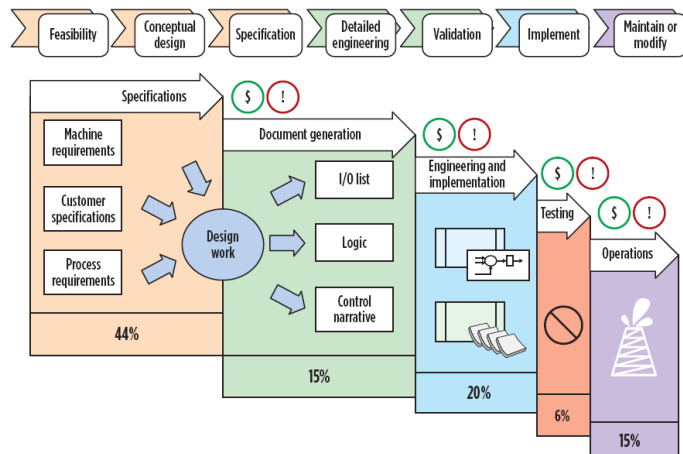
Feasibility
Conceptual design
Specification
Detailed engineering
Validation
Implement
Maintain or modify

Specifications
$ !
Machine requirements
Customer specifications
Process requirements
Design work
44%

Document generation
$ !
I/O list
Logic
Control narrative
15%

Engineering and implementation
$ !
20%

Testing
$ !
6%

Operations
15%